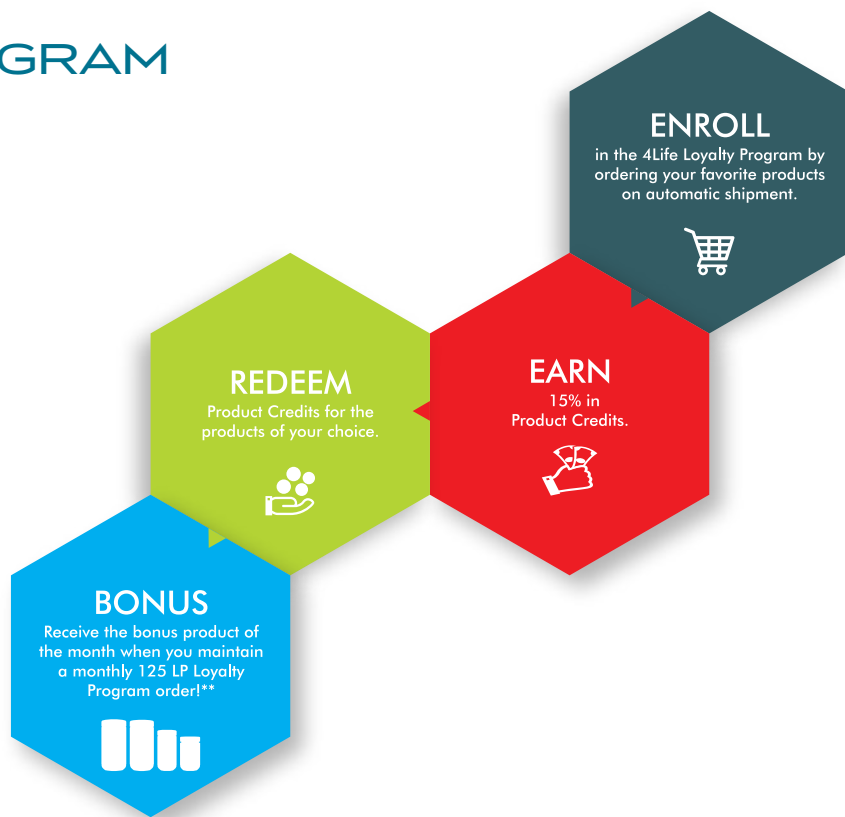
GRAM

ENROLL
in the 4Life Loyalty Program by ordering your favorite products on automatic shipment.

EARN
15% in Product Credits.

REDEEM
Product Credits for the products of your choice.

BONUS
Receive the bonus product of the month when you maintain a monthly 125 LP Loyalty Program order!**